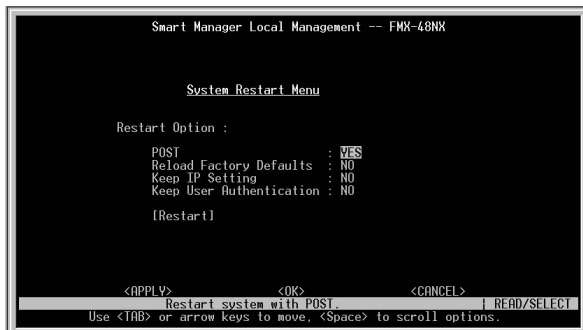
Smart Manager Local Management -- FMX-48NX

System Restart Menu

Restart Option :

POST : YES
Reload Factory Defaults : NO
Keep IP Setting : NO
Keep User Authentication : NO

[Restart]

<APPLY> <OK> <CANCEL>
Restart system with POST. | READ/SELECT
Use <TAB> or arrow keys to move, <Space> to scroll options.